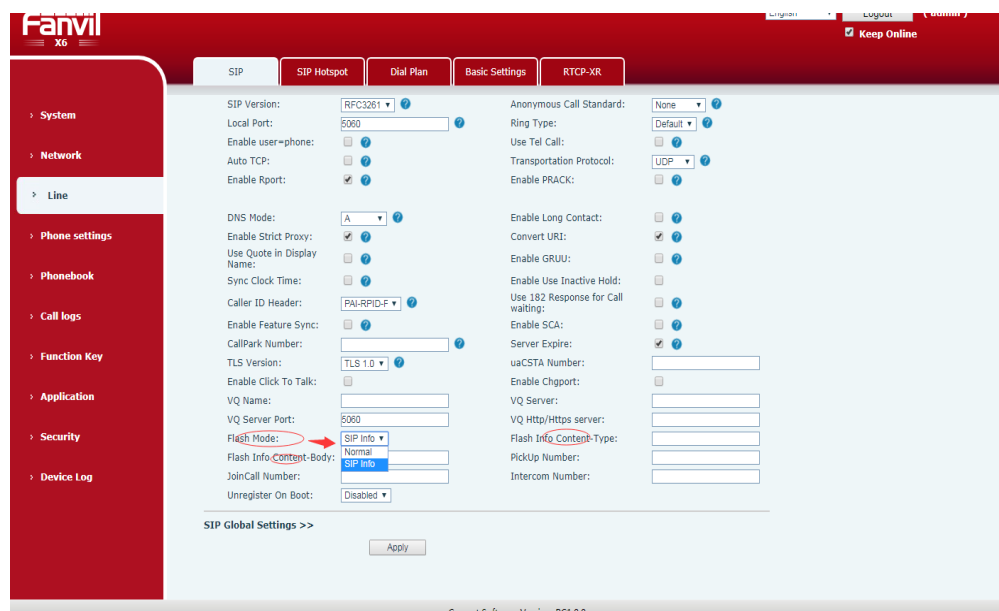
Fanvil
X6

English
Logout
(admin)
Keep Online

SIP
SIP Hotspot
Dial Plan
Basic Settings
RTCP-XR

System
Network
Line
Phone settings
Phonebook
Call logs
Function Key
Application
Security
Device Log

| | | | |
|---|---|---|---|
| SIP Version: | RFC3261 | Anonymous Call Standard: | None |
| Local Port: | 5060 | Ring Type: | Default |
| Enable user=phone: | | Use Tel Call: | |
| Auto TCP: | | Transportation Protocol: | UDP |
| Enable Rport: | | Enable PRACK: | |
| DNS Mode: | A | Enable Long Contact: | |
| Enable Strict Proxy: | | Convert URI: | |
| Use Quote in Display Name: | | Enable GRUU: | |
| Sync Clock Time: | | Enable Use Inactive Hold: | |
| Caller ID Header: | PAI-RPID-F | Use 182 Response for Call waiting: | |
| Enable Feature Sync: | | Enable SCA: | |
| CallPark Number: | | Server Expire: | |
| TLS Version: | TLS 1.0 | uaCSTA Number: | |
| Enable Click To Talk: | | Enable Chgport: | |
| VQ Name: | | VQ Server: | |
| VQ Server Port: | 5060 | VQ Http/Https server: | |
| Flash Mode: | SIP Info | Flash Info Content-Type: | |
| Flash Info Content-Body: | Normal / SIP Info | PickUp Number: | |
| JoinCall Number: | | Intercom Number: | |
| Unregister On Boot: | Disabled | | |

SIP Global Settings >>

Apply

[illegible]